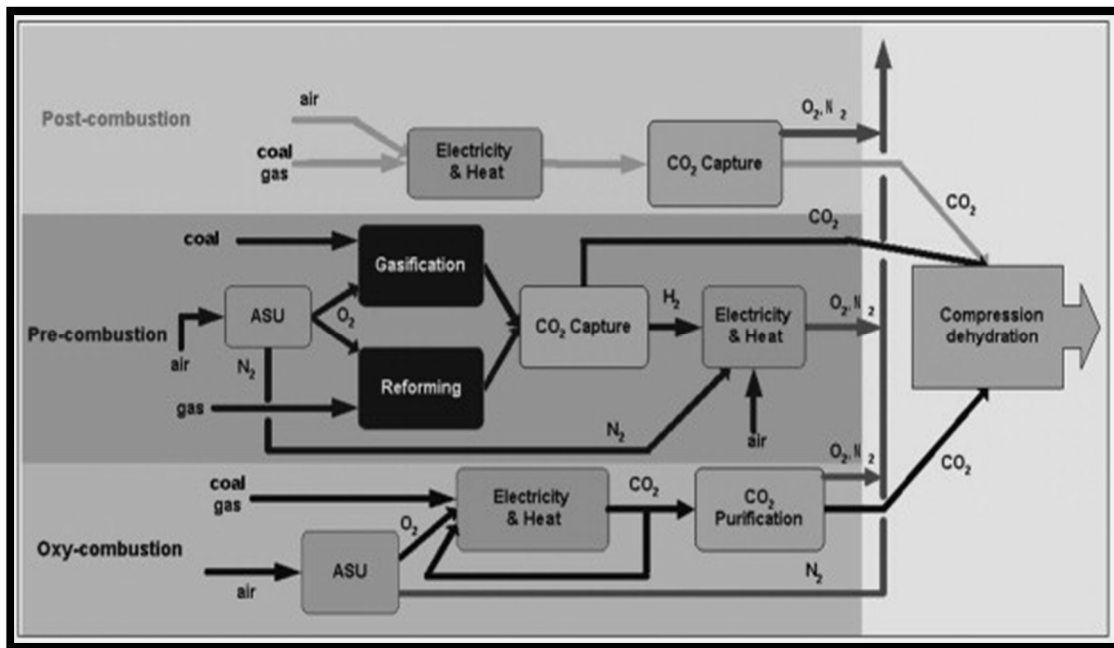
Post-combustion

air

coal
gas

Electricity & Heat

$CO_2$ Capture

$O_2$, $N_2$

$CO_2$

$CO_2$

coal

Gasification

ASU

$O_2$

Pre-combustion

air

$N_2$

Reforming

gas

$CO_2$ Capture

$H_2$

Electricity & Heat

$O_2$, $N_2$

Compression dehydration

$N_2$

air

$O_2$, $N_2$

$CO_2$

coal
gas

Electricity & Heat

$CO_2$

$CO_2$ Purification

$O_2$

Oxy-combustion

ASU

air

$N_2$